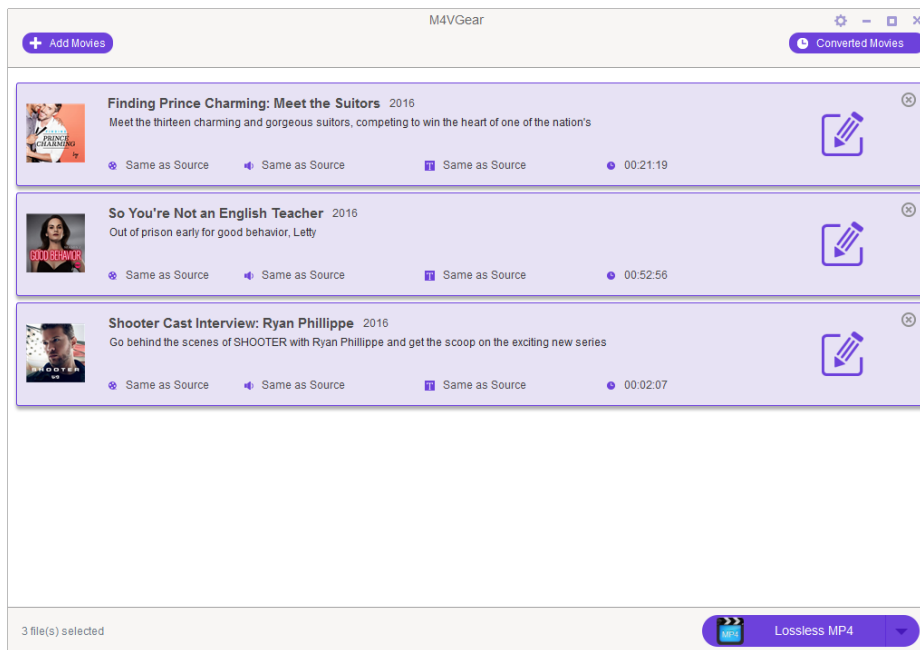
M4VGear

Add Movies

Converted Movies

PRINCE CHARMING

Finding Prince Charming: Meet the Suitors 2016

Meet the thirteen charming and gorgeous suitors, competing to win the heart of one of the nation's

Same as Source Same as Source Same as Source 00:21:19

GOOD BEHAVIOR

So You're Not an English Teacher 2016

Out of prison early for good behavior, Letty

Same as Source Same as Source Same as Source 00:52:56

SHOOTER

Shooter Cast Interview: Ryan Phillippe 2016

Go behind the scenes of SHOOTER with Ryan Phillippe and get the scoop on the exciting new series

Same as Source Same as Source Same as Source 00:02:07

3 file(s) selected

MP4

Lossless MP4